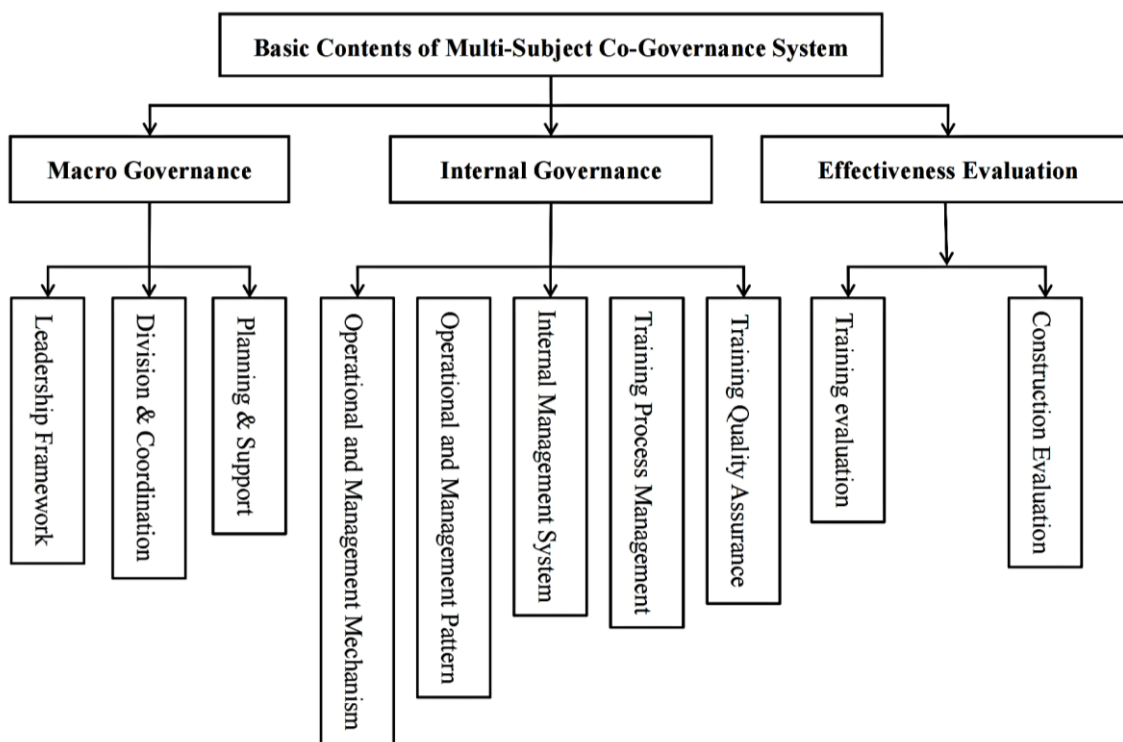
Basic Contents of Multi-Subject Co-Governance System

Macro Governance

Internal Governance

Effectiveness Evaluation

Leadership Framework

Division & Coordination

Planning & Support

Operational and Management Mechanism

Operational and Management Pattern

Internal Management System

Training Process Management

Training Quality Assurance

Training evaluation

Construction Evaluation